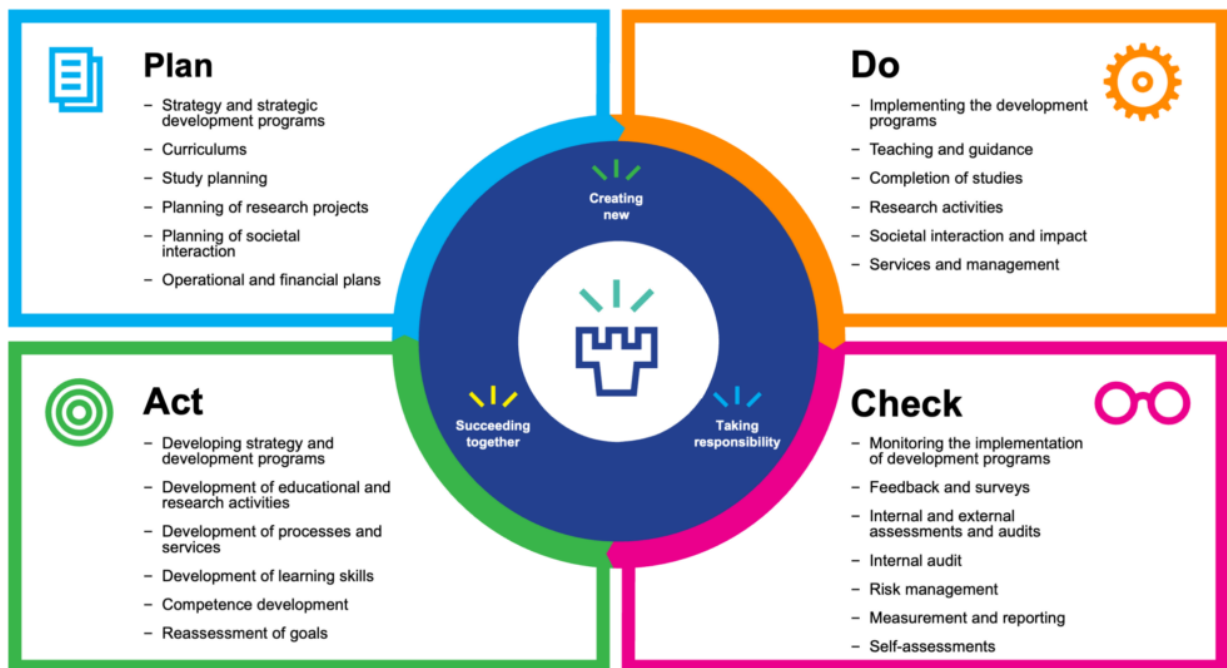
Plan

– Strategy and strategic development programs
– Curriculums
– Study planning
– Planning of research projects
– Planning of societal interaction
– Operational and financial plans

Do

– Implementing the development programs
– Teaching and guidance
– Completion of studies
– Research activities
– Societal interaction and impact
– Services and management

Creating new

Succeeding together

Taking responsibility

Act

– Developing strategy and development programs
– Development of educational and research activities
– Development of processes and services
– Development of learning skills
– Competence development
– Reassessment of goals

Check

– Monitoring the implementation of development programs
– Feedback and surveys
– Internal and external assessments and audits
– Internal audit
– Risk management
– Measurement and reporting
– Self-assessments